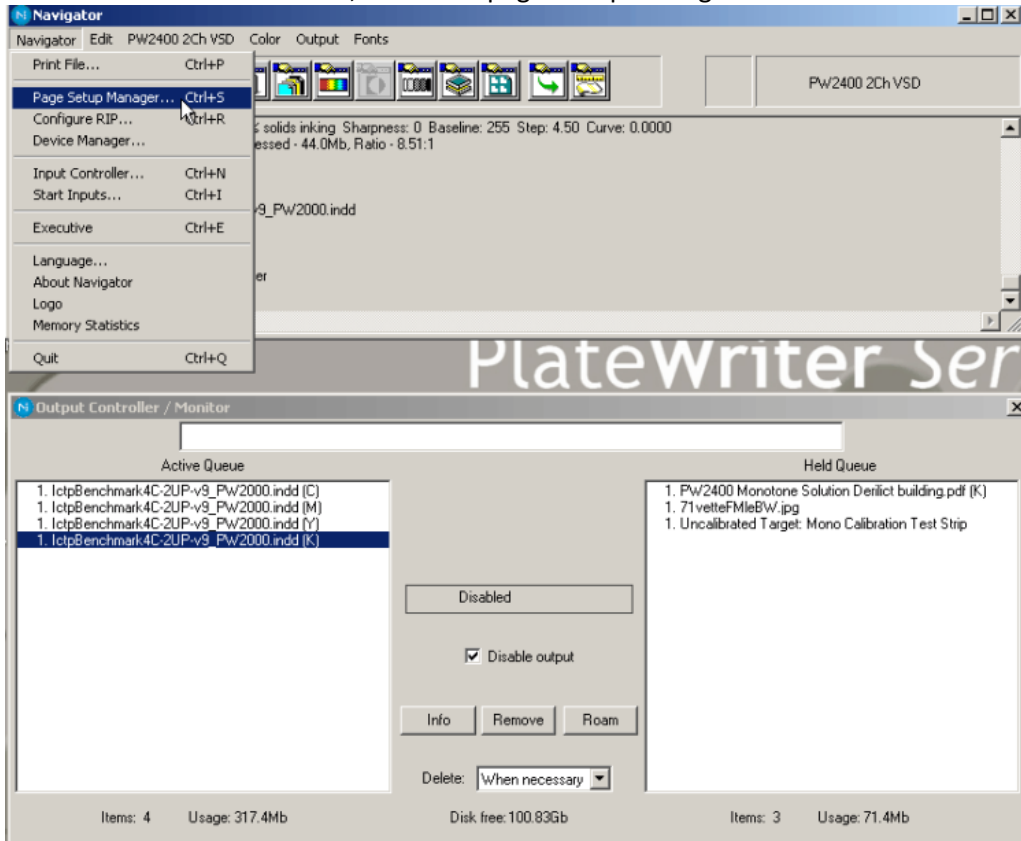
Navigator

Navigator Edit PW2400 2Ch VSD Color Output Fonts

Print File... Ctrl+P
Page Setup Manager... Ctrl+S
Configure RIP... Ctrl+R
Device Manager...
Input Controller... Ctrl+N
Start Inputs... Ctrl+I
Executive Ctrl+E
Language...
About Navigator
Logo
Memory Statistics
Quit Ctrl+Q

PW2400 2Ch VSD

s solids inking Sharpness: 0 Baseline: 255 Step: 4.50 Curve: 0.0000
essed - 44.0Mb, Ratio - 8.51:1

v9_PW2000.indd

er

PlateWriter Ser

Output Controller / Monitor

Active Queue

1. IctpBenchmark4C-2UP-v9_PW2000.indd (C)
1. IctpBenchmark4C-2UP-v9_PW2000.indd (M)
1. IctpBenchmark4C-2UP-v9_PW2000.indd (Y)
1. IctpBenchmark4C-2UP-v9_PW2000.indd (K)

Disabled

Disable output

Info Remove Roam

Delete: When necessary

Held Queue

1. PW2400 Monotone Solution Derilict building.pdf (K)
1. 71vetteFMleBW.jpg
1. Uncalibrated Target: Mono Calibration Test Strip

Items: 4 Usage: 317.4Mb

Disk free: 100.83Gb

Items: 3 Usage: 71.4Mb